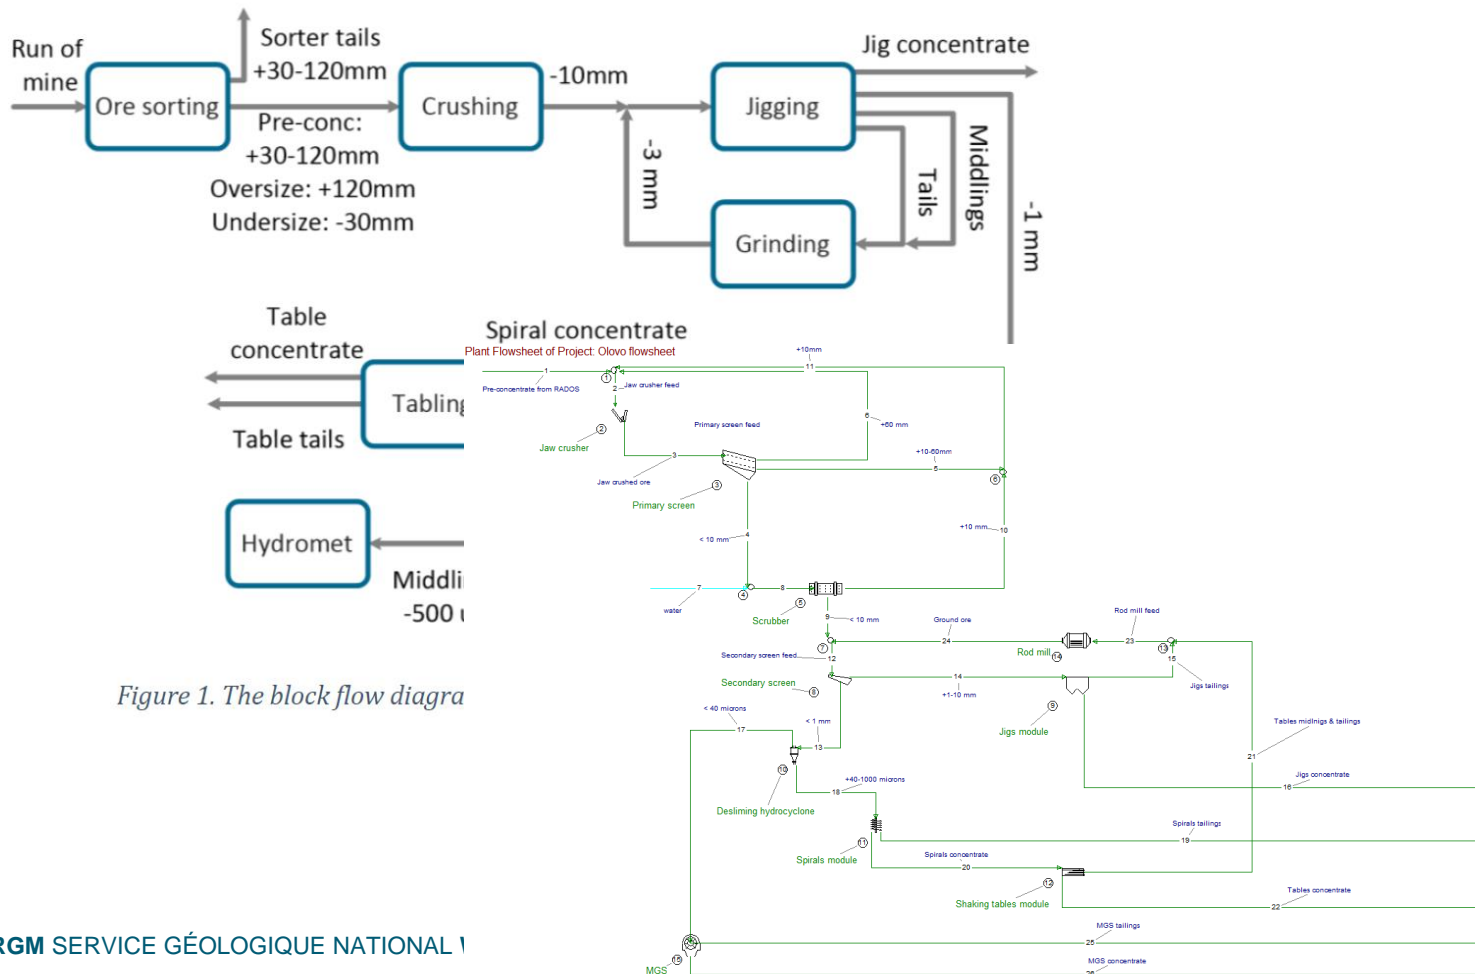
Run of mine

Ore sorting

Sorter tails +30-120mm

Pre-conc: +30-120mm

Oversize: +120mm

Undersize: -30mm

Crushing

-10mm

Jig concentrate

Jigging

-3 mm

Tails

Middlings

-1 mm

Grinding

Table concentrate

Tabling

Table tails

Spiral concentrate

Hydromet

Middli

-500 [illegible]

Figure 1. The block flow diagra

RGM SERVICE GÉOLOGIQUE NATIONAL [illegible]

Plant Flowsheet of Project: Olovo flowsheet

+10mm

11

1

Pre-concentrate from RADOS

1

2

Jaw crusher feed

2

Jaw crusher

Primary screen feed

6

+60 mm

3

+10-60mm

5

Jaw crushed ore

3

Primary screen

6

+10 mm

10

< 10 mm

4

7

8

water

4

5

Scrubber

9

< 10 mm

Ground ore

24

Rod mill feed

23

7

13

Rod mill

14

Secondary screen feed

12

15

Jigs tailings

14

Secondary screen

8

+1-10 mm

< 40 microns

9

Jigs module

< 1 mm

17

13

Tables midlings & tailings

10

+40-1000 microns

21

18

Jigs concentrate

16

Desliming hydrocyclone

Spirals tailings

19

11

Spirals module

Spirals concentrate

20

12

Shaking tables module

Tables concentrate

22

MGS tailings

25

MGS

15

MGS concentrate